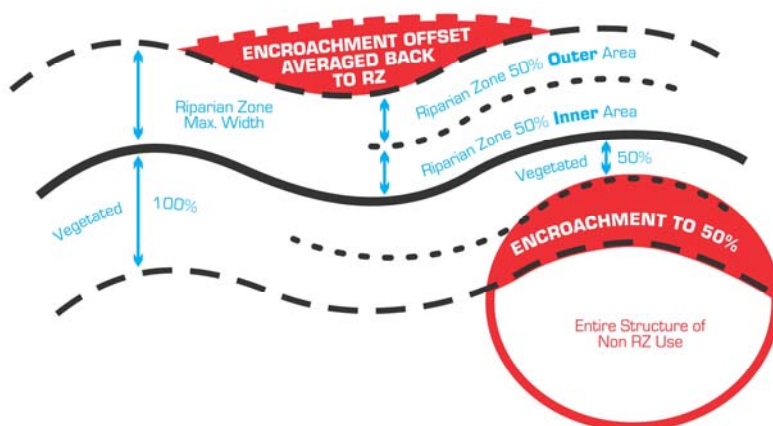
ENCROACHMENT OFFSET AVERAGED BACK TO RZ

Riparian Zone Max. Width

Riparian Zone 50% Outer Area

Riparian Zone 50% Inner Area

Vegetated 50%

Vegetated 100%

ENCROACHMENT TO 50%

Entire Structure of Non RZ Use